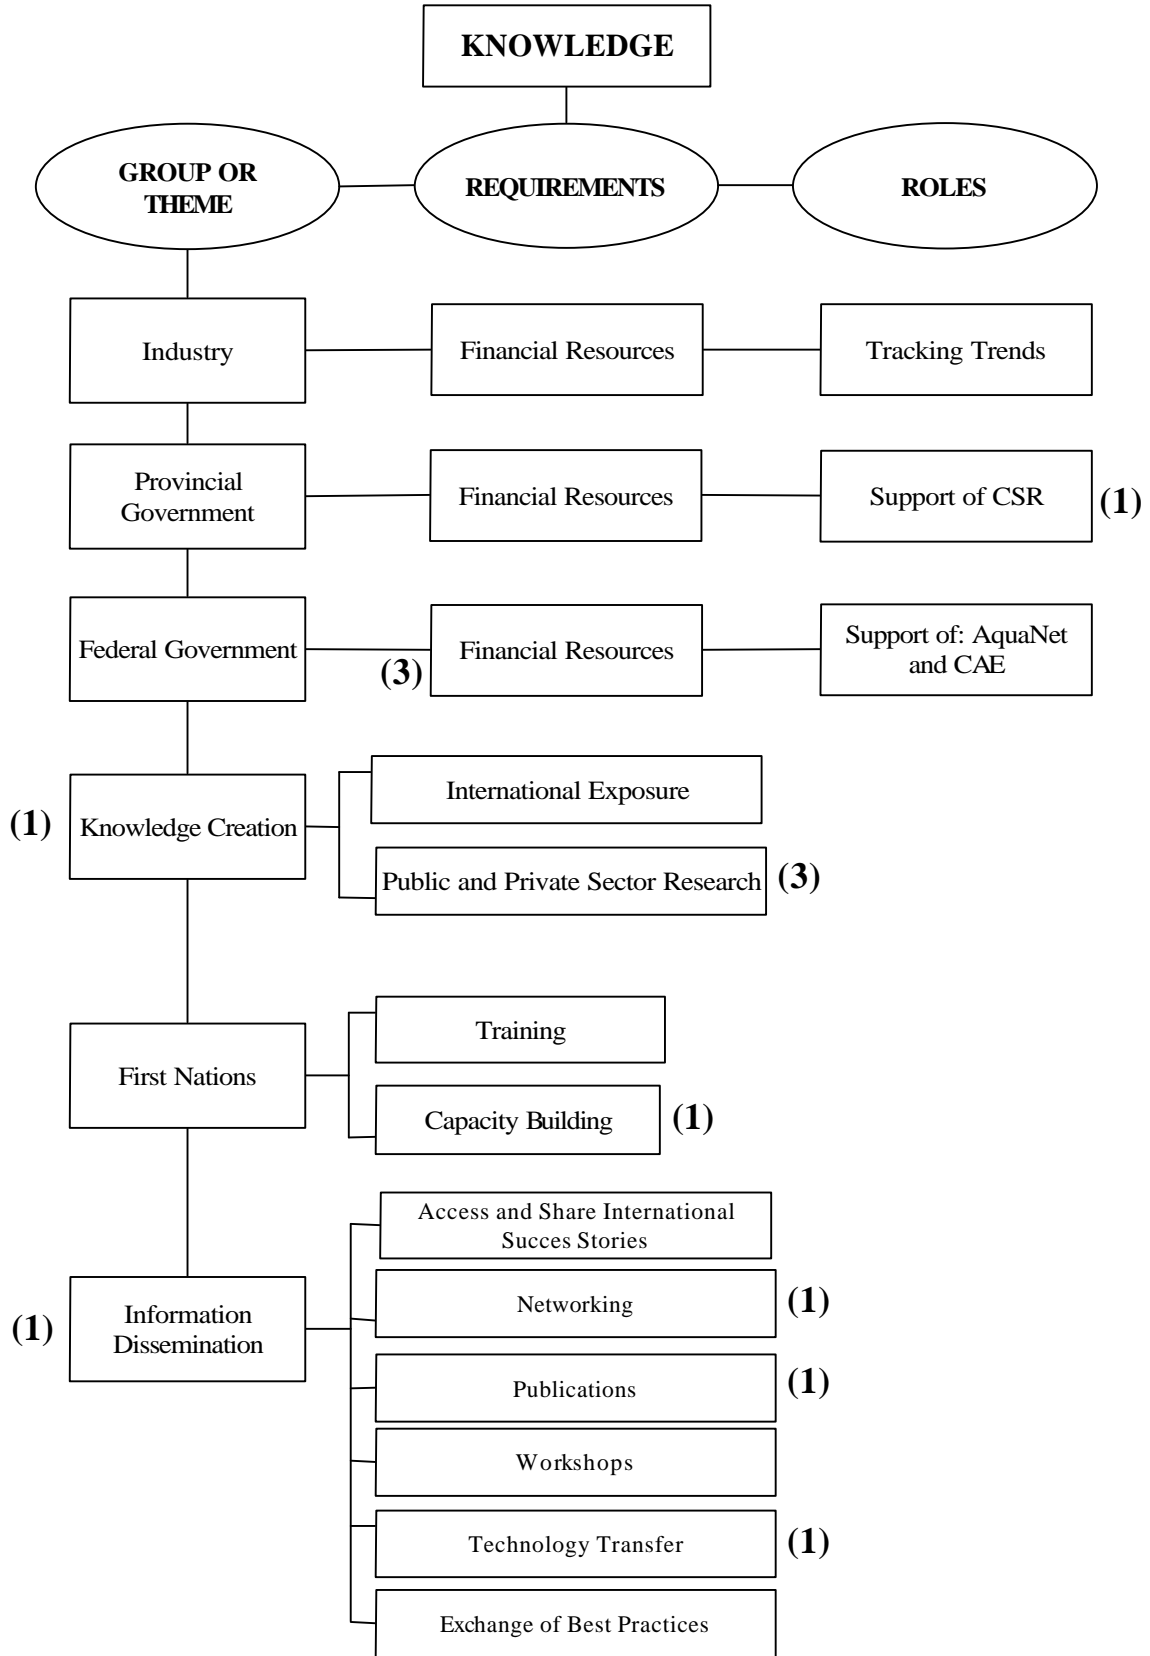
KNOWLEDGE

GROUP OR THEME

REQUIREMENTS

ROLES

Industry

Financial Resources

Tracking Trends

Provincial Government

Financial Resources

Support of CSR

(1)

Federal Government

(3)

Financial Resources

Support of: AquaNet and CAE

(1)

Knowledge Creation

International Exposure

Public and Private Sector Research

(3)

First Nations

Training

Capacity Building

(1)

(1)

Information Dissemination

Access and Share International Succes Stories

Networking

(1)

Publications

(1)

Workshops

Technology Transfer

(1)

Exchange of Best Practices